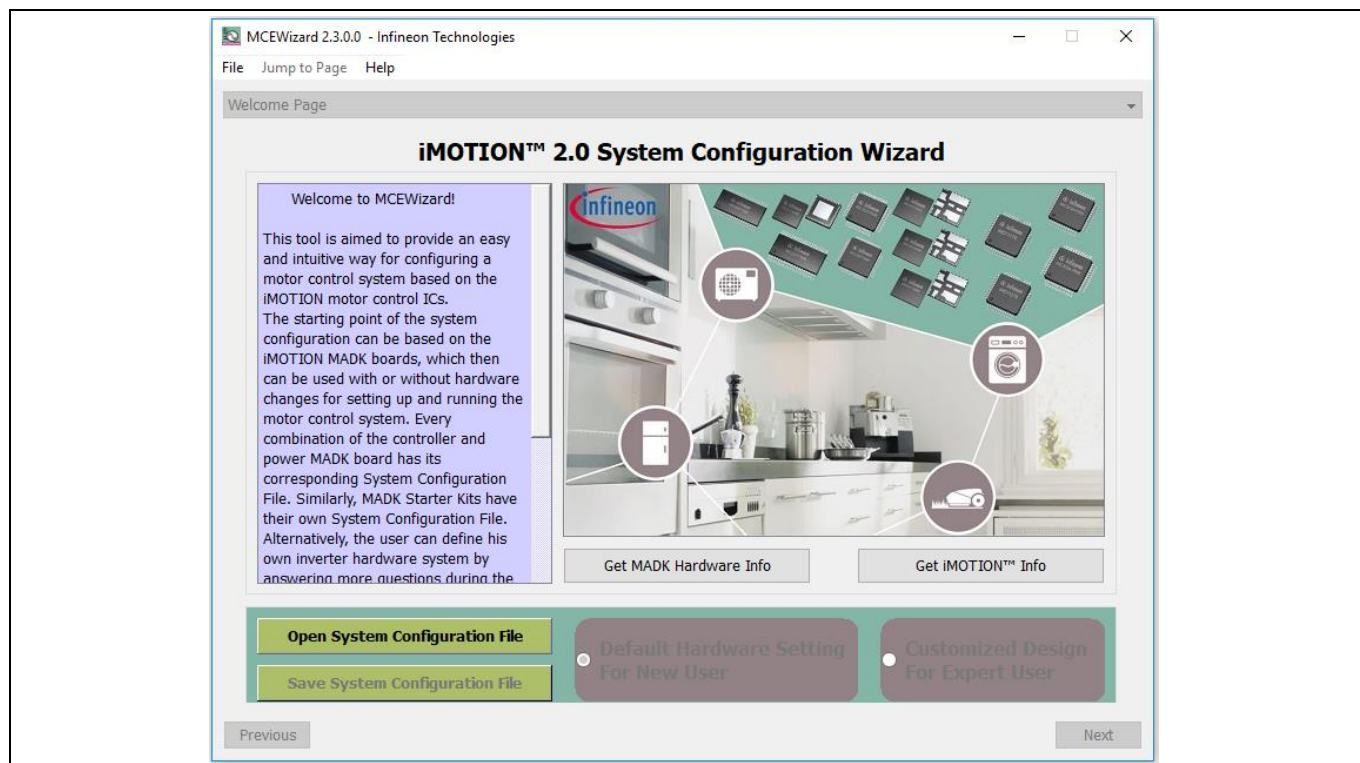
MCEWizard 2.3.0.0 - Infineon Technologies

File Jump to Page Help

Welcome Page

iMOTION™ 2.0 System Configuration Wizard

Welcome to MCEWizard!

This tool is aimed to provide an easy and intuitive way for configuring a motor control system based on the iMOTION motor control ICs.
The starting point of the system configuration can be based on the iMOTION MADK boards, which then can be used with or without hardware changes for setting up and running the motor control system. Every combination of the controller and power MADK board has its corresponding System Configuration File. Similarly, MADK Starter Kits have their own System Configuration File. Alternatively, the user can define his own inverter hardware system by answering more questions during the

infineon

Get MADK Hardware Info

Get iMOTION™ Info

Open System Configuration File

Save System Configuration File

Default Hardware Setting For New User

Customized Design For Expert User

Previous

Next